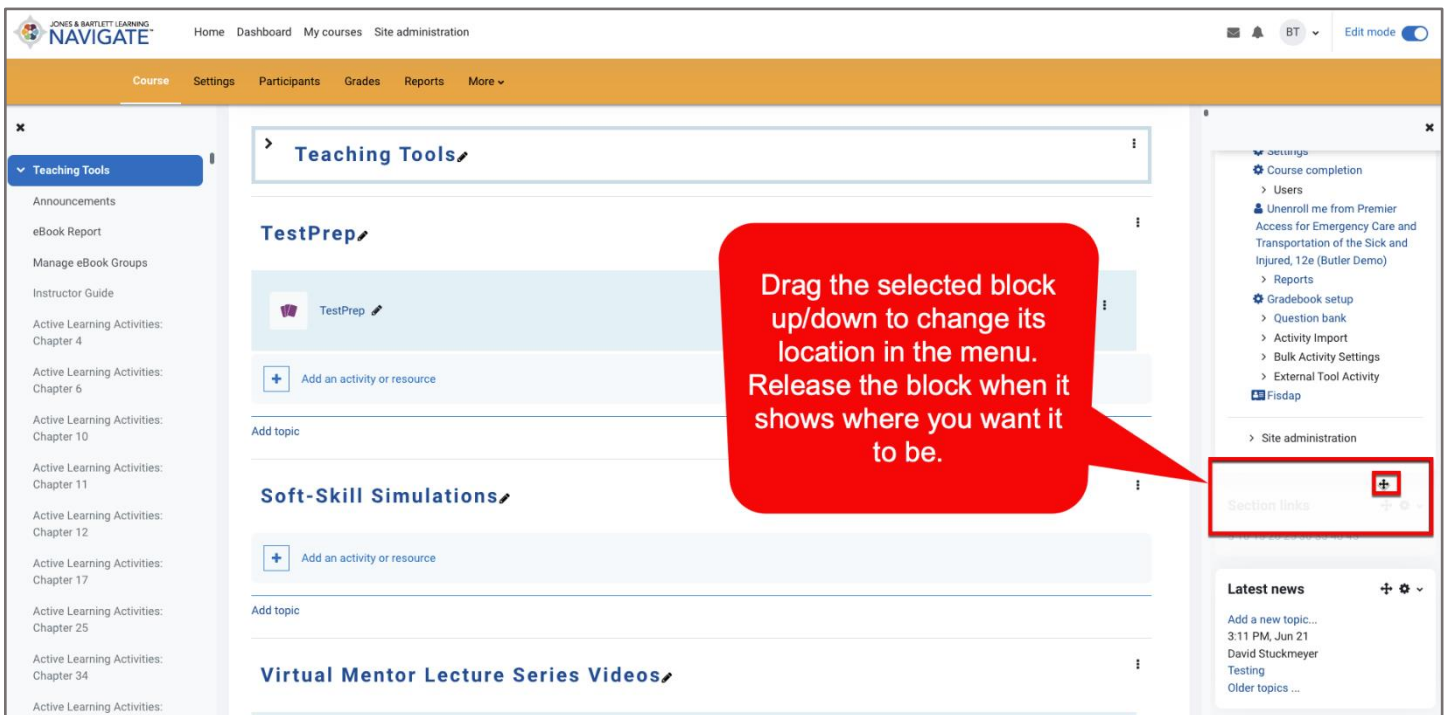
JONES & BARTLETT LEARNING NAVIGATE

Home Dashboard My courses Site administration

BT

Edit mode

Course Settings Participants Grades Reports More

Teaching Tools
Announcements
eBook Report
Manage eBook Groups
Instructor Guide
Active Learning Activities: Chapter 4
Active Learning Activities: Chapter 6
Active Learning Activities: Chapter 10
Active Learning Activities: Chapter 11
Active Learning Activities: Chapter 12
Active Learning Activities: Chapter 17
Active Learning Activities: Chapter 25
Active Learning Activities: Chapter 34
Active Learning Activities:

Teaching Tools

TestPrep

TestPrep

Add an activity or resource

Add topic

Soft-Skill Simulations

Add an activity or resource

Add topic

Virtual Mentor Lecture Series Videos

Drag the selected block up/down to change its location in the menu. Release the block when it shows where you want it to be.

Settings
Course completion
Users
Unenroll me from Premier Access for Emergency Care and Transportation of the Sick and Injured, 12e (Butler Demo)
Reports
Gradebook setup
Question bank
Activity Import
Bulk Activity Settings
External Tool Activity
Fisdap

Site administration

Section links

Latest news
Add a new topic...
3:11 PM, Jun 21
David Stuckmeyer
Testing
Older topics ...